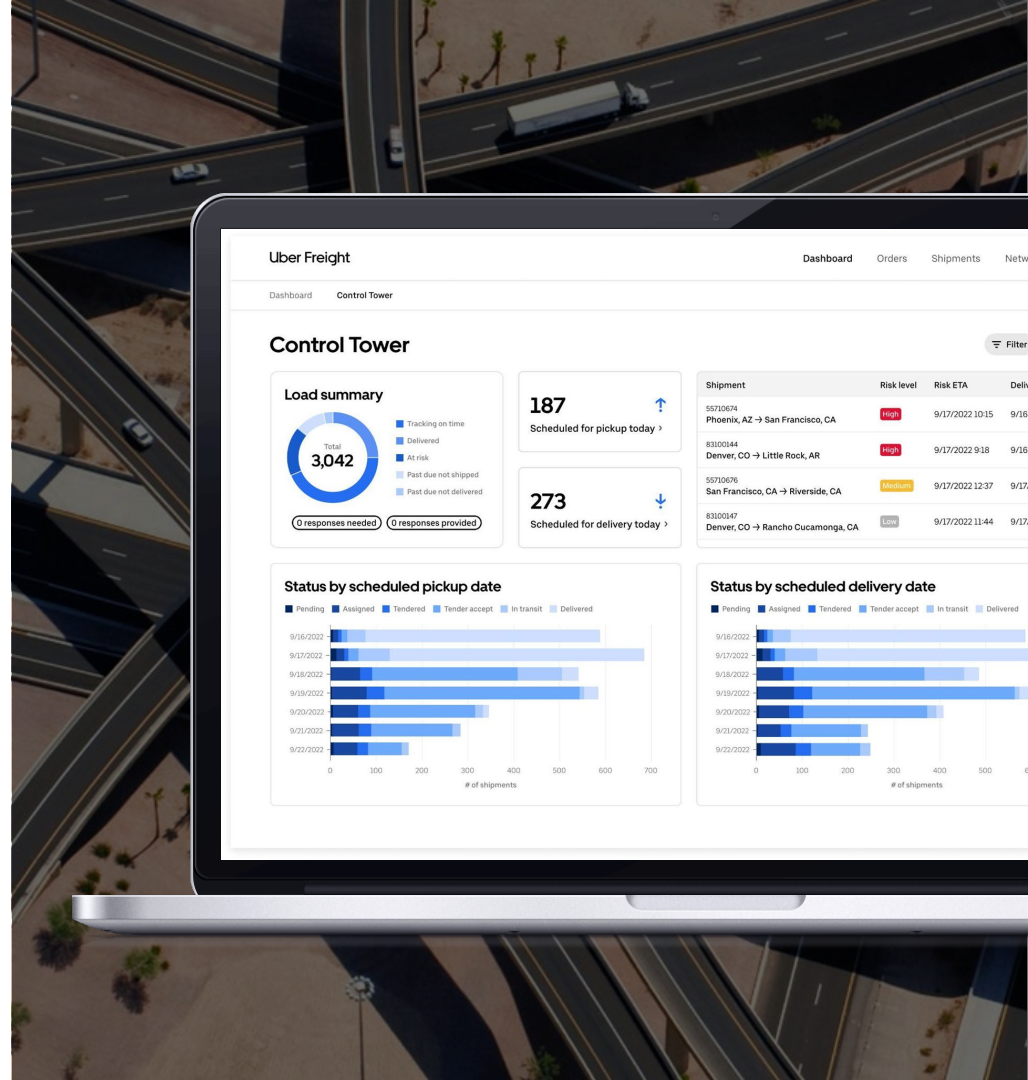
Uber Freight

Dashboard Orders Shipments Netw

Dashboard Control Tower

Control Tower

Filter

Load summary

Total
3,042

Tracking on time
Delivered
At risk
Past due not shipped
Past due not delivered

0 responses needed 0 responses provided

187
Scheduled for pickup today ›

273
Scheduled for delivery today ›

| Shipment | Risk level | Risk ETA | Deliv |
|---|---|---|---|
| 55710674 Phoenix, AZ → San Francisco, CA | High | 9/17/2022 10:15 | 9/16 |
| 83100144 Denver, CO → Little Rock, AR | High | 9/17/2022 9:18 | 9/16 |
| 55710676 San Francisco, CA → Riverside, CA | Medium | 9/17/2022 12:37 | 9/17 |
| 83100147 Denver, CO → Rancho Cucamonga, CA | Low | 9/17/2022 11:44 | 9/17 |

Status by scheduled pickup date

Pending Assigned Tendered Tender accept In transit Delivered

9/16/2022
9/17/2022
9/18/2022
9/19/2022
9/20/2022
9/21/2022
9/22/2022

0 100 200 300 400 500 600 700
# of shipments

Status by scheduled delivery date

Pending Assigned Tendered Tender accept In transit Delivered

9/16/2022
9/17/2022
9/18/2022
9/19/2022
9/20/2022
9/21/2022
9/22/2022

0 100 200 300 400 500 6
# of shipments